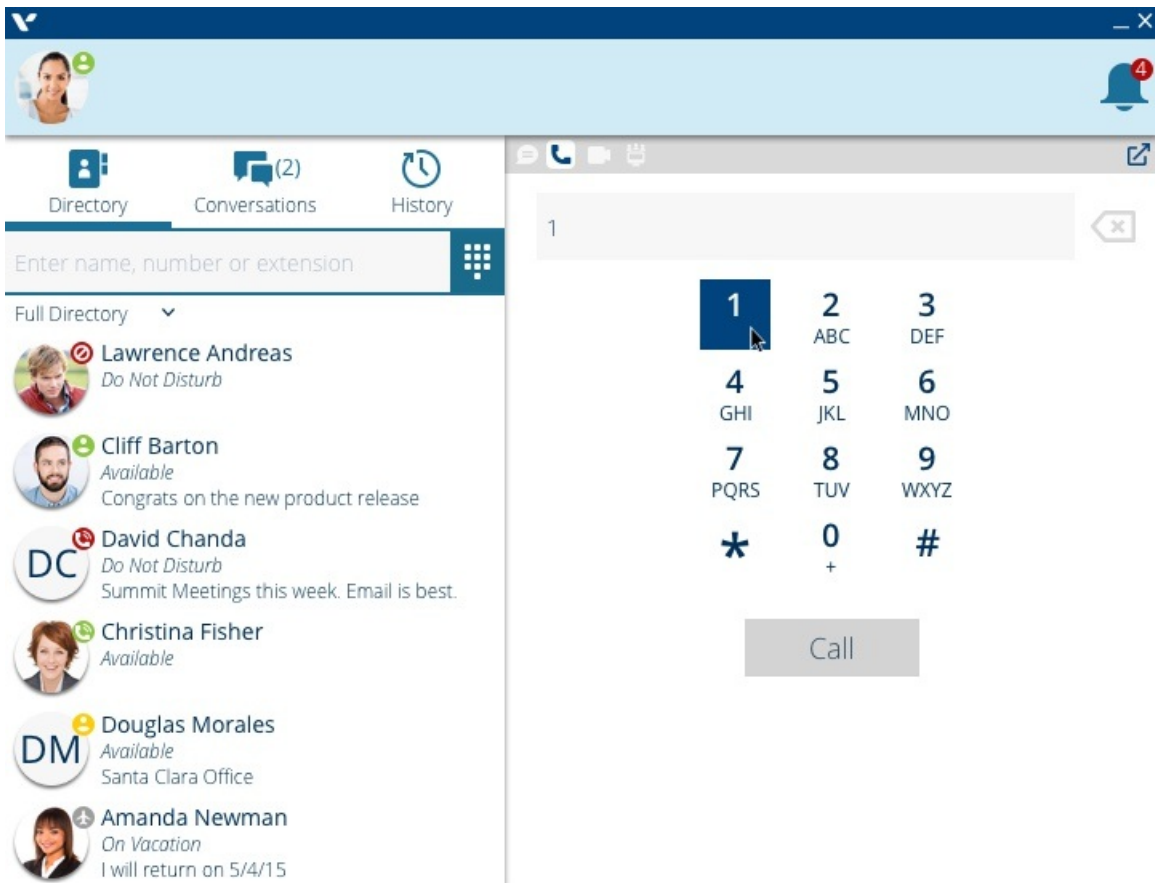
4

Directory

(2)
Conversations

History

Enter name, number or extension

Full Directory

Lawrence Andreas
Do Not Disturb

Cliff Barton
Available
Congrats on the new product release

DC
David Chanda
Do Not Disturb
Summit Meetings this week. Email is best.

Christina Fisher
Available

DM
Douglas Morales
Available
Santa Clara Office

Amanda Newman
On Vacation
I will return on 5/4/15

1

| 1 | 2 ABC | 3 DEF |
|---|---|---|
| 4 GHI | 5 JKL | 6 MNO |
| 7 PQRS | 8 TUV | 9 WXYZ |
| * | 0 + | # |

Call